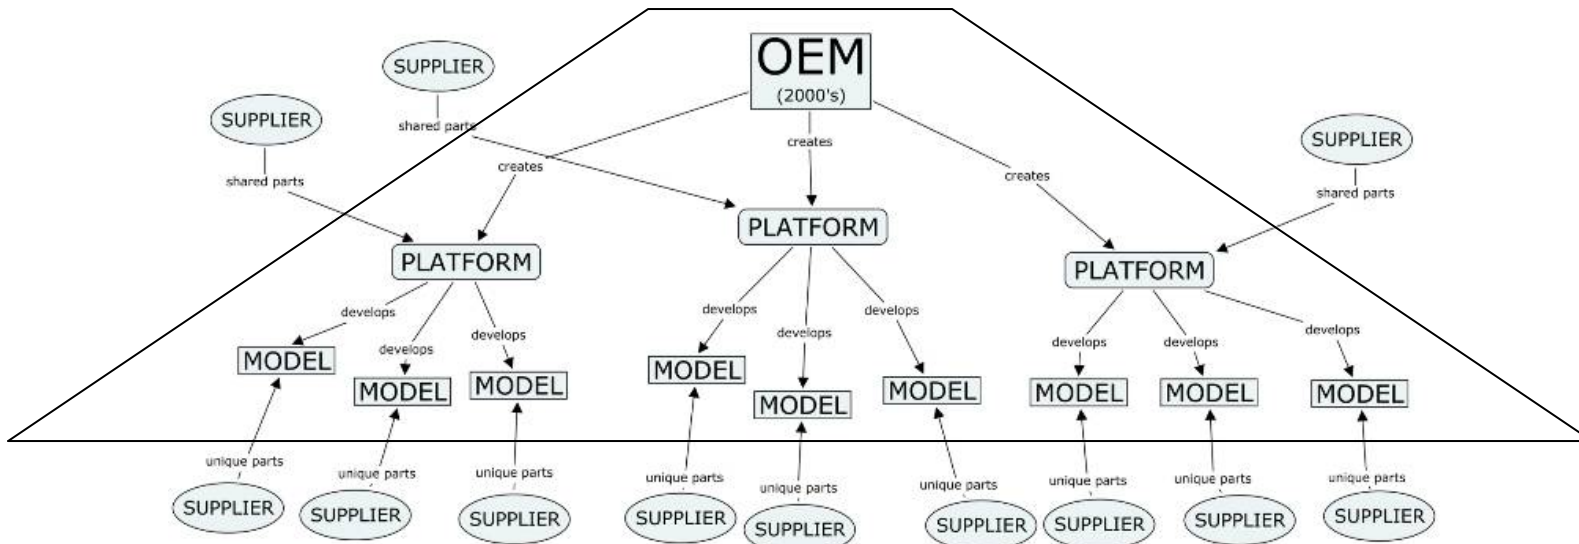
OEM
(2000's)

SUPPLIER
shared parts

SUPPLIER
shared parts

creates
creates
creates

SUPPLIER
shared parts

PLATFORM
PLATFORM
PLATFORM

develops
develops
develops
develops
develops
develops
develops
develops
develops

MODEL
MODEL
MODEL
MODEL
MODEL
MODEL
MODEL
MODEL
MODEL

unique parts
unique parts
unique parts
unique parts
unique parts
unique parts
unique parts
unique parts
unique parts

SUPPLIER
SUPPLIER
SUPPLIER
SUPPLIER
SUPPLIER
SUPPLIER
SUPPLIER
SUPPLIER
SUPPLIER